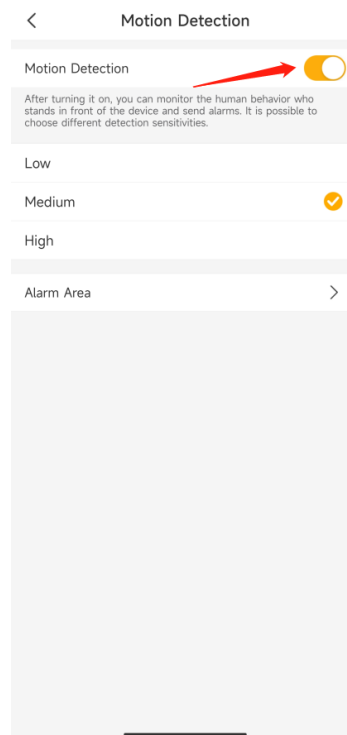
<

Motion Detection

Motion Detection

After turning it on, you can monitor the human behavior who stands in front of the device and send alarms. It is possible to choose different detection sensitivities.

Low

Medium

High

Alarm Area

>